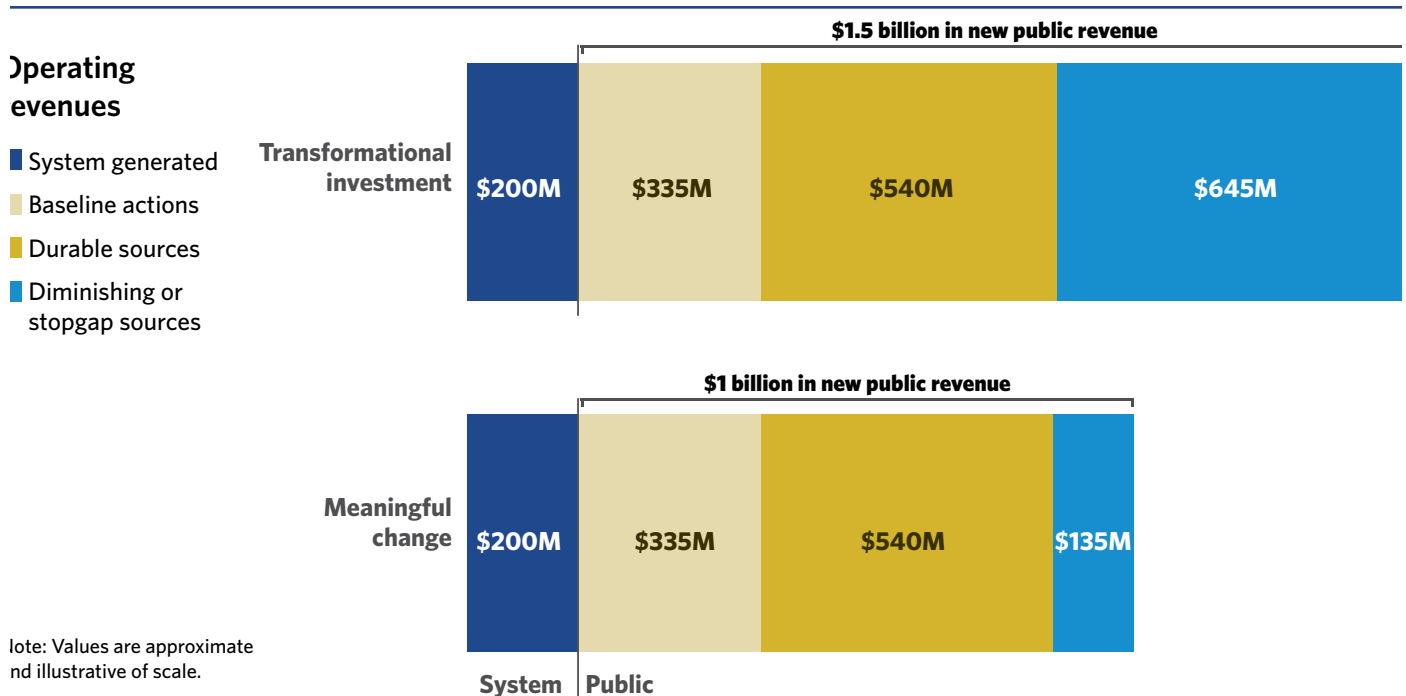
)perating
evenues

System generated

Baseline actions

Durable sources

Diminishing or stopgap sources

$1.5 billion in new public revenue

Transformational investment

$200M

$335M

$540M

$645M

$1 billion in new public revenue

Meaningful change

$200M

$335M

$540M

$135M

lote: Values are approximate nd illustrative of scale.

System

Public